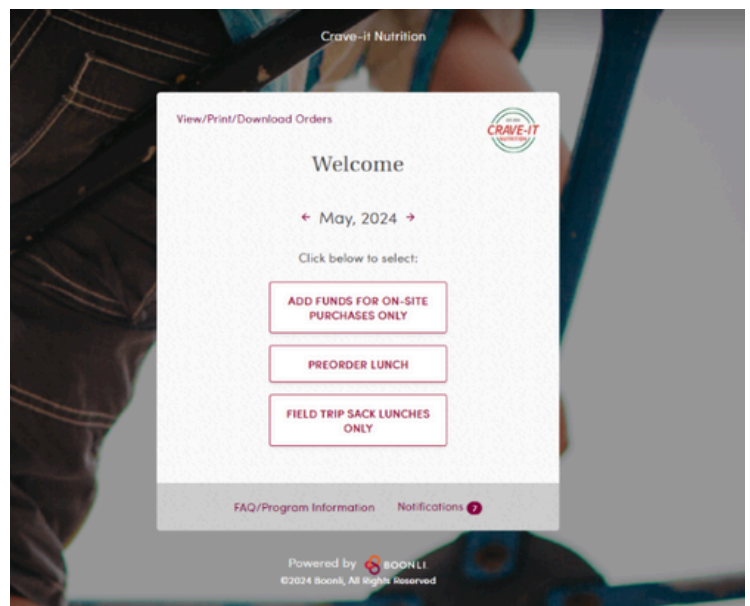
Crave-it Nutrition

View/Print/Download Orders

CRAVE-IT NUTRITION

Welcome

← May, 2024 →

Click below to select:

ADD FUNDS FOR ON-SITE PURCHASES ONLY

PREORDER LUNCH

FIELD TRIP SACK LUNCHES ONLY

FAQ/Program Information

Notifications 2

Powered by BOONLI

©2024 Boonli, All Rights Reserved